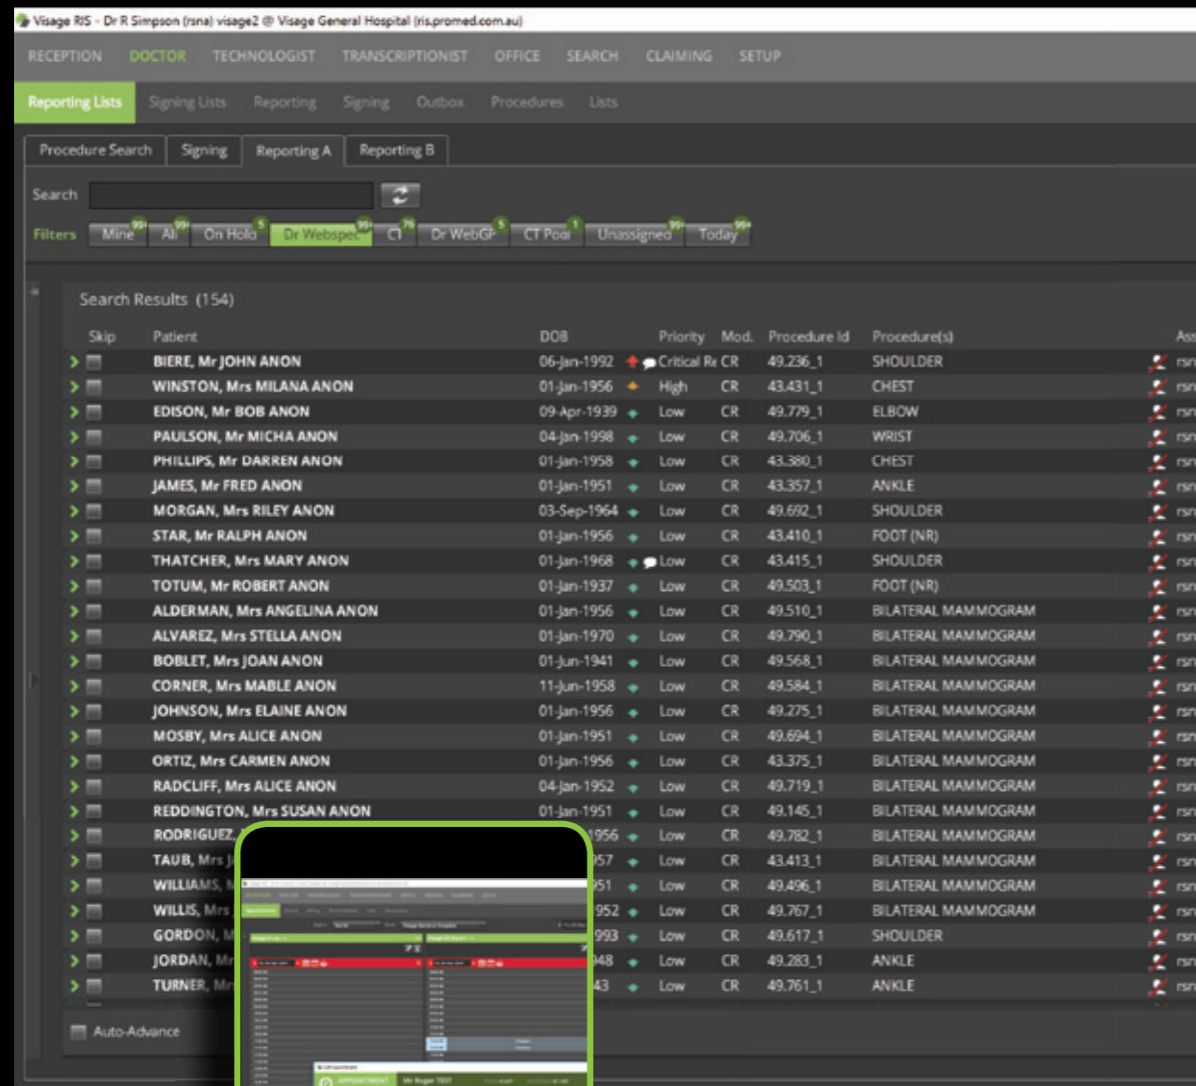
Visage RIS - Dr R Simpson (rsna) visage2 @ Visage General Hospital (ris.promed.com.au)

RECEPTION DOCTOR TECHNOLOGIST TRANSCRIPTIONIST OFFICE SEARCH CLAIMING SETUP

Reporting Lists Signing Lists Reporting Signing Outbox Procedures Lists

Procedure Search Signing Reporting A Reporting B

Search

Filters Mine 99+ All 99+ On Hold 5 Dr Webspec 99+ CT 78 Dr WebGP 5 CT Poai 1 Unassigned 99+ Today 99+

Search Results (154)

| Skip | Patient | DOB | Priority | Mod. | Procedure Id | Procedure(s) | Ass |
|---|---|---|---|---|---|---|---|
| | BIERE, Mr JOHN ANON | 06-Jan-1992 | Critical R | CR | 49.236_1 | SHOULDER | rsn |
| | WINSTON, Mrs MILANA ANON | 01-Jan-1956 | High | CR | 43.431_1 | CHEST | rsn |
| | EDISON, Mr BOB ANON | 09-Apr-1939 | Low | CR | 49.779_1 | ELBOW | rsn |
| | PAULSON, Mr MICHA ANON | 04-Jan-1998 | Low | CR | 49.706_1 | WRIST | rsn |
| | PHILLIPS, Mr DARREN ANON | 01-Jan-1958 | Low | CR | 43.380_1 | CHEST | rsn |
| | JAMES, Mr FRED ANON | 01-Jan-1951 | Low | CR | 43.357_1 | ANKLE | rsn |
| | MORGAN, Mrs RILEY ANON | 03-Sep-1964 | Low | CR | 49.692_1 | SHOULDER | rsn |
| | STAR, Mr RALPH ANON | 01-Jan-1956 | Low | CR | 43.410_1 | FOOT (NR) | rsn |
| | THATCHER, Mrs MARY ANON | 01-Jan-1968 | Low | CR | 43.415_1 | SHOULDER | rsn |
| | TOTUM, Mr ROBERT ANON | 01-Jan-1937 | Low | CR | 49.503_1 | FOOT (NR) | rsn |
| | ALDERMAN, Mrs ANGELINA ANON | 01-Jan-1956 | Low | CR | 49.510_1 | BILATERAL MAMMOGRAM | rsn |
| | ALVAREZ, Mrs STELLA ANON | 01-Jan-1970 | Low | CR | 49.790_1 | BILATERAL MAMMOGRAM | rsn |
| | BOBLET, Mrs JOAN ANON | 01-Jun-1941 | Low | CR | 49.568_1 | BILATERAL MAMMOGRAM | rsn |
| | CORNER, Mrs MABLE ANON | 11-Jun-1958 | Low | CR | 49.584_1 | BILATERAL MAMMOGRAM | rsn |
| | JOHNSON, Mrs ELAINE ANON | 01-Jan-1956 | Low | CR | 49.275_1 | BILATERAL MAMMOGRAM | rsn |
| | MOSBY, Mrs ALICE ANON | 01-Jan-1951 | Low | CR | 49.694_1 | BILATERAL MAMMOGRAM | rsn |
| | ORTIZ, Mrs CARMEN ANON | 01-Jan-1956 | Low | CR | 43.375_1 | BILATERAL MAMMOGRAM | rsn |
| | RADCLIFF, Mrs ALICE ANON | 04-Jan-1952 | Low | CR | 49.719_1 | BILATERAL MAMMOGRAM | rsn |
| | REDDINGTON, Mrs SUSAN ANON | 01-Jan-1951 | Low | CR | 49.145_1 | BILATERAL MAMMOGRAM | rsn |
| | RODRIGUEZ, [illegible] | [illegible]956 | Low | CR | 49.782_1 | BILATERAL MAMMOGRAM | rsn |
| | TAUB, Mrs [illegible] | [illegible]957 | Low | CR | 43.413_1 | BILATERAL MAMMOGRAM | rsn |
| | WILLIAMS, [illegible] | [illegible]951 | Low | CR | 49.496_1 | BILATERAL MAMMOGRAM | rsn |
| | WILLIS, Mrs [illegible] | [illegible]952 | Low | CR | 49.767_1 | BILATERAL MAMMOGRAM | rsn |
| | GORDON, M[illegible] | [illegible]993 | Low | CR | 49.617_1 | SHOULDER | rsn |
| | JORDAN, Mr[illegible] | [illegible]948 | Low | CR | 49.283_1 | ANKLE | rsn |
| | TURNER, Mr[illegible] | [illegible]43 | Low | CR | 49.761_1 | ANKLE | rsn |

Auto-Advance